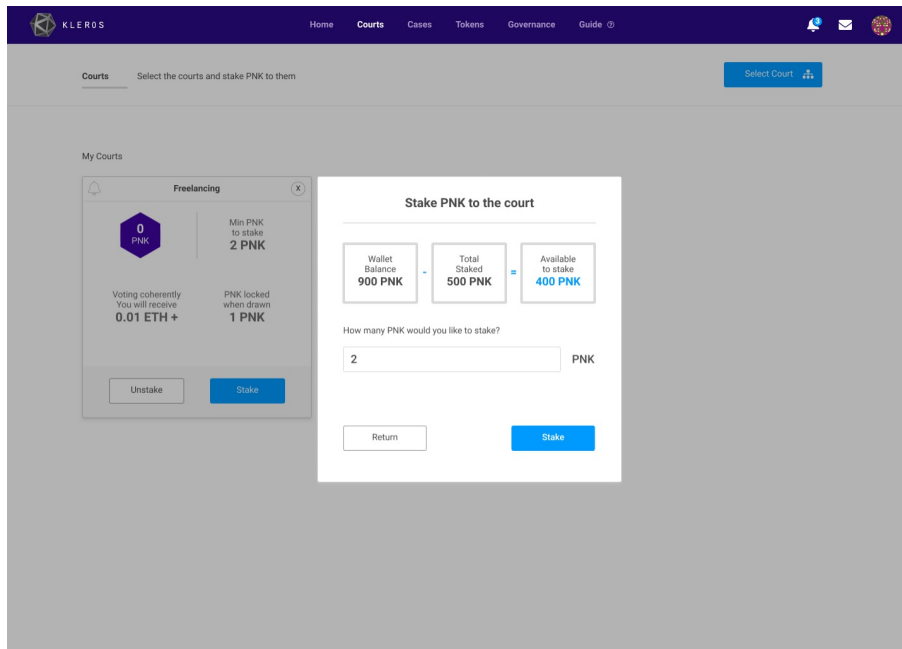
KLEROS

Home Courts Cases Tokens Governance Guide ⓘ

3

Courts Select the courts and stake PNK to them

Select Court

My Courts

Freelancing

X

0
PNK

Min PNK to stake
2 PNK

Voting coherently You will receive
0.01 ETH +

PNK locked when drawn
1 PNK

Unstake

Stake

Stake PNK to the court

Wallet Balance
900 PNK

-

Total Staked
500 PNK

=

Available to stake
400 PNK

How many PNK would you like to stake?

2

PNK

Return

Stake